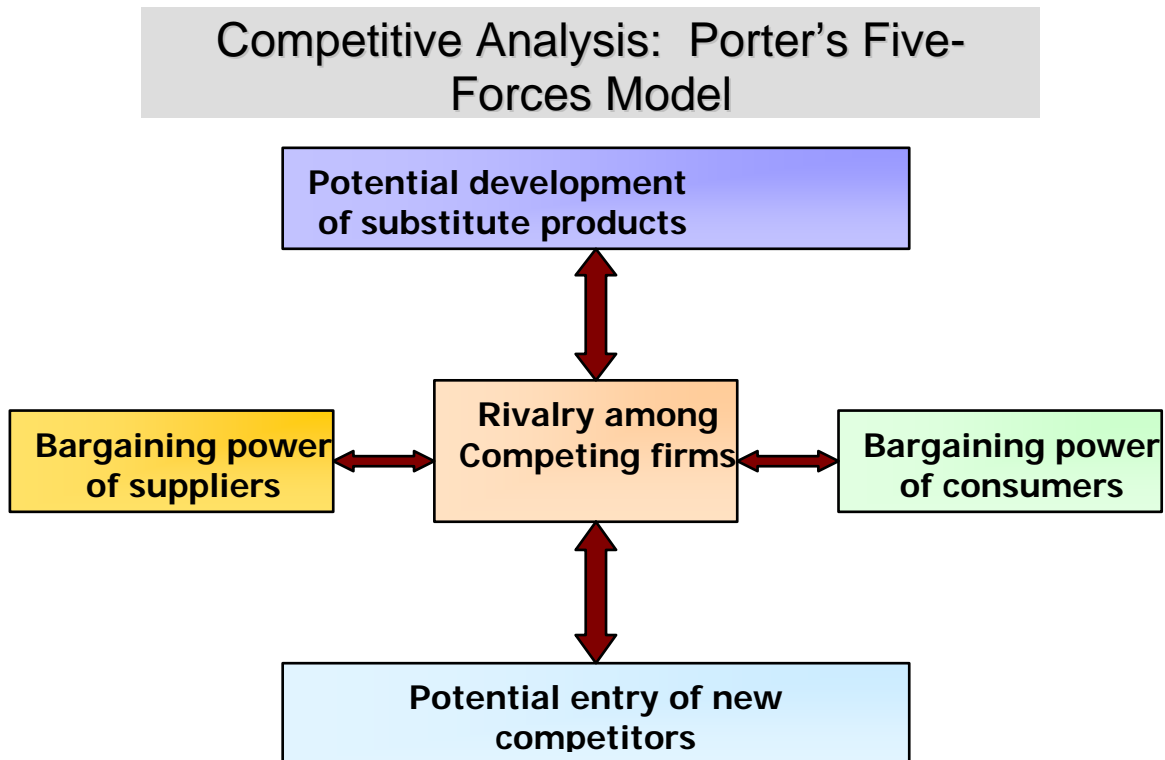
Competitive Analysis: Porter's Five-Forces Model

Potential development of substitute products

Bargaining power of suppliers

Rivalry among Competing firms

Bargaining power of consumers

Potential entry of new competitors